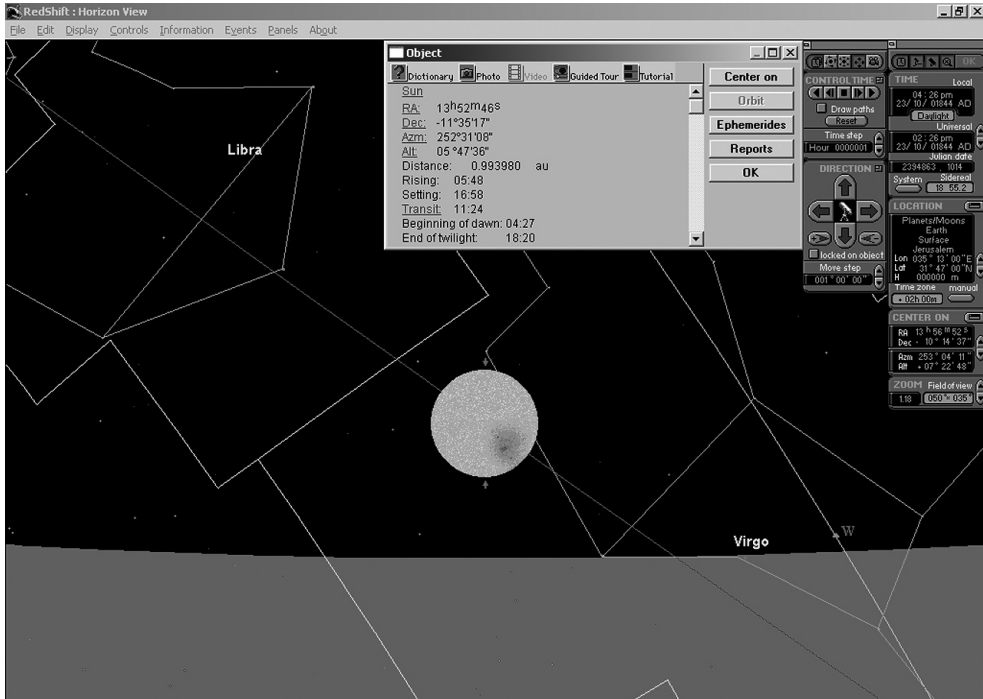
RedShift : Horizon View

File Edit Display Controls Information Events Panels About

Object

Dictionary Photo Video Guided Tour Tutorial

Sun
RA: 13h52m46s
Dec: -11°35'17"
Azm: 252°31'08"
Alt: 05°47'36"
Distance: 0.993980 au
Rising: 05:48
Setting: 16:58
Transit: 11:24
Beginning of dawn: 04:27
End of twilight: 18:20

Center on
Orbit
Ephemerides
Reports
OK

CONTROL TIME
Draw paths
Reset
Time step
Hour 0000001

DIRECTION

locked on object
Move step
001 ° 00' 00"

TIME
Local
04 : 26 pm
23/ 10/ 01844 AD
Daylight
Universal
02 : 26 pm
23/ 10/ 01844 AD
Julian date
2394863 . 1014
System Sidereal
18 55.2

LOCATION
Planets/Moons
Earth
Surface
Jerusalem
Lon 035 ° 13' 00"E
Lat 31 ° 47' 00"N
H 000000 m
Time zone manual
+ 02h 00m

CENTER ON
RA 13 h 56 m 52 s
Dec - 10 ° 14' 37"
Azm 253 ° 04' 11"
Alt + 07 ° 22' 48"

ZOOM Field of view
1.18 050 ° 035 °

OK

Libra

Virgo

W